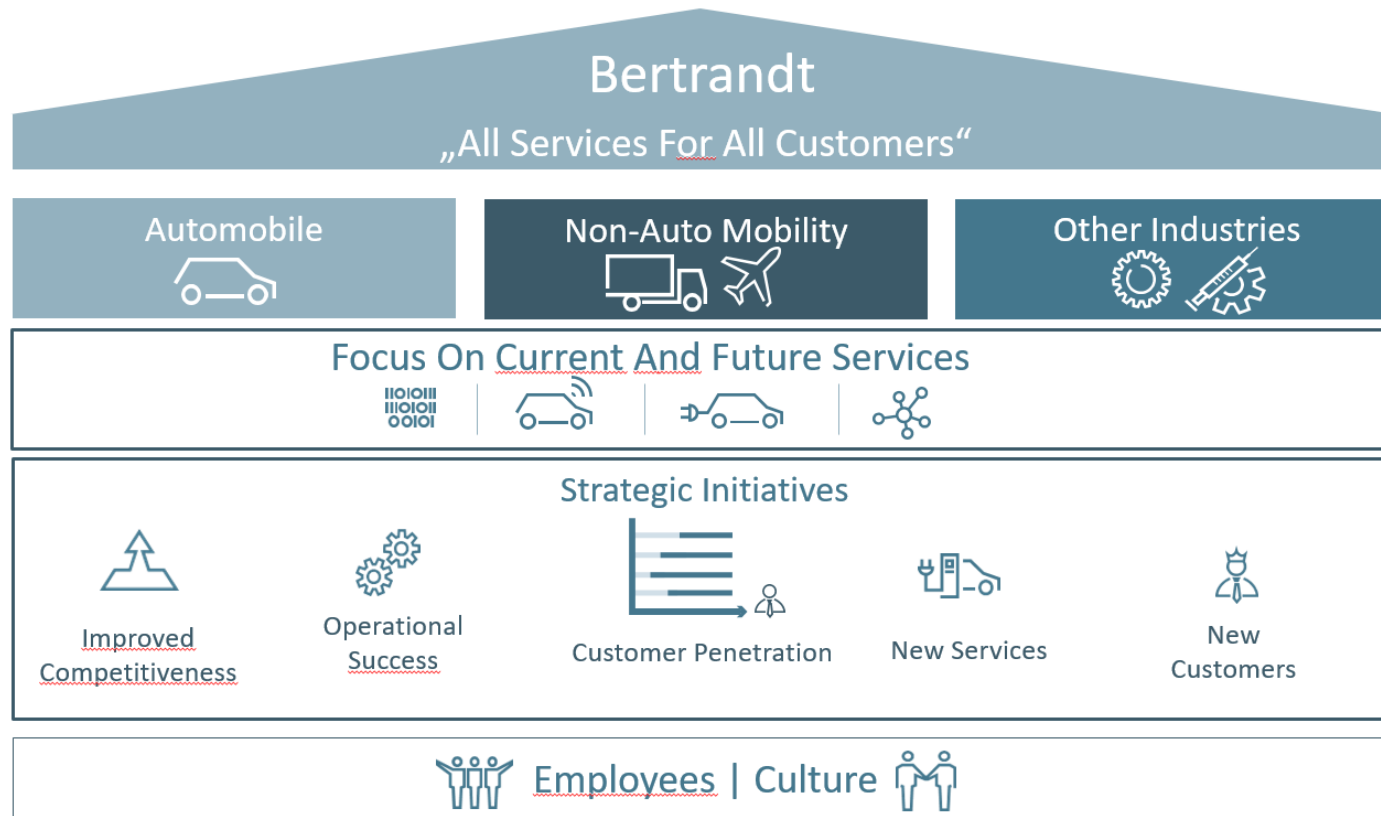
Bertrandt

„All Services For All Customers“

Automobile

Non-Auto Mobility

Other Industries

Focus On Current And Future Services

110101
110101
00101

Strategic Initiatives

Improved Competitiveness

Operational Success

Customer Penetration

New Services

New Customers

Employees | Culture